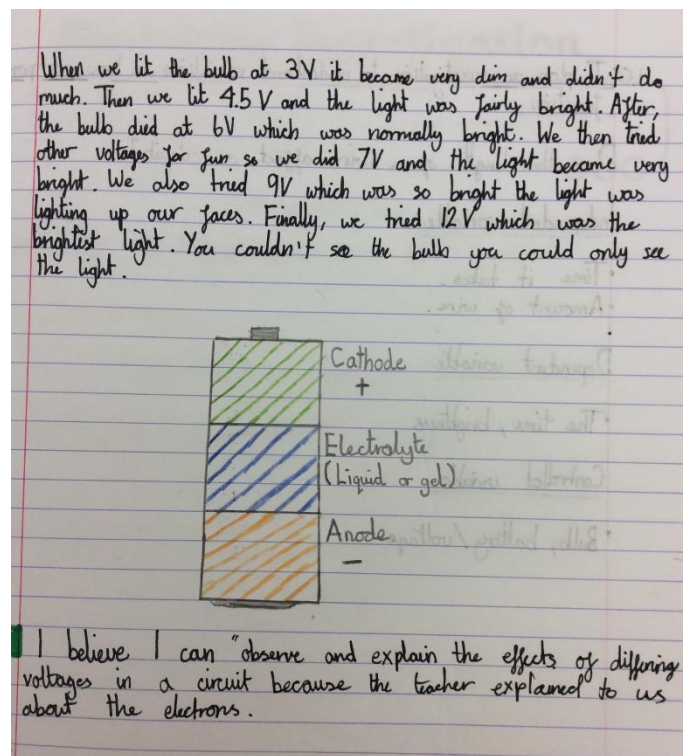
When we lit the bulb at 3V it became very dim and didn't do much. Then we lit 4.5 V and the light was fairly bright. After, the bulb did at 6V which was normally bright. We then tried other voltages for fun so we did 7V and the light became very bright. We also tried 9V which was so bright the light was lighting up our faces. Finally, we tried 12 V which was the brightist light. You couldn't see the bulb you could only see the light.

Cathode
+

Electrolyte
(Liquid or gel)

Anode
−

I believe I can "observe and explain the effects of differing voltages in a circuit because the teacher explained to us about the electrons.